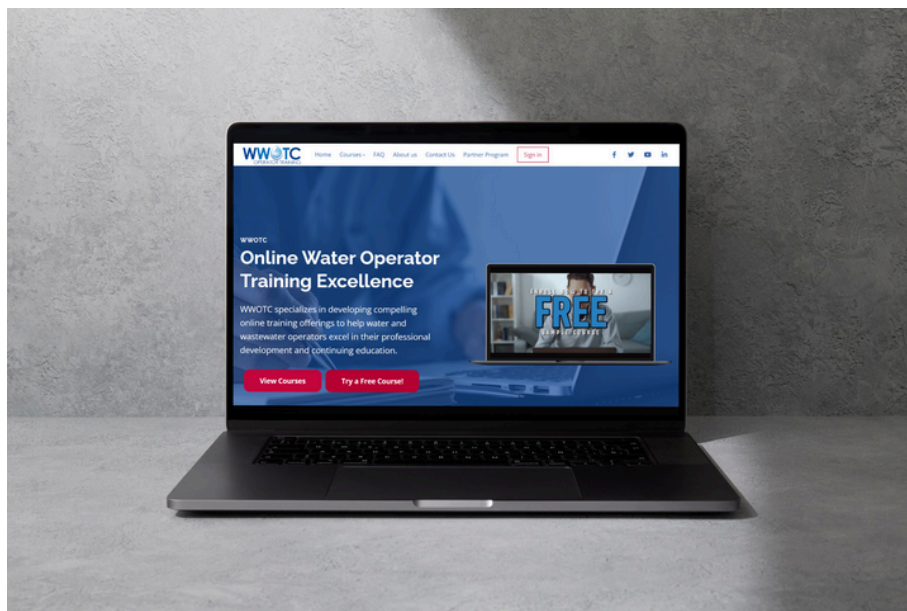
WWOTC
OPERATOR TRAINING

Home Courses FAQ About us Contact Us Partner Program Sign in

WWOTC

Online Water Operator Training Excellence

WWOTC specializes in developing compelling online training offerings to help water and wastewater operators excel in their professional development and continuing education.

View Courses Try a Free Course!

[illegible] FREE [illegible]